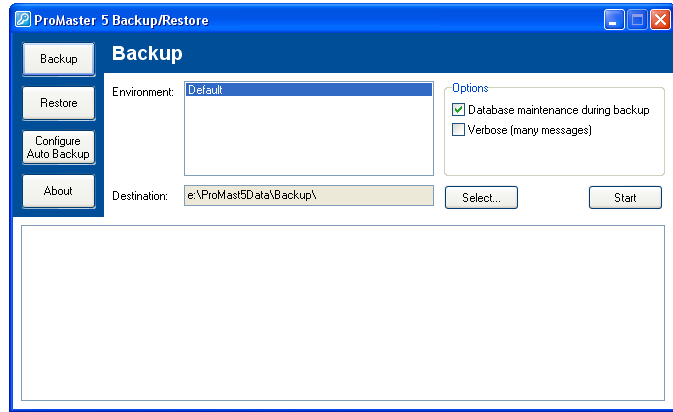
ProMaster 5 Backup/Restore

Backup

Restore

Configure Auto Backup

About

Backup

Environment:

Default

Options

Database maintenance during backup

Verbose (many messages)

Destination:

e:\ProMast5Data\Backup\

Select...

Start